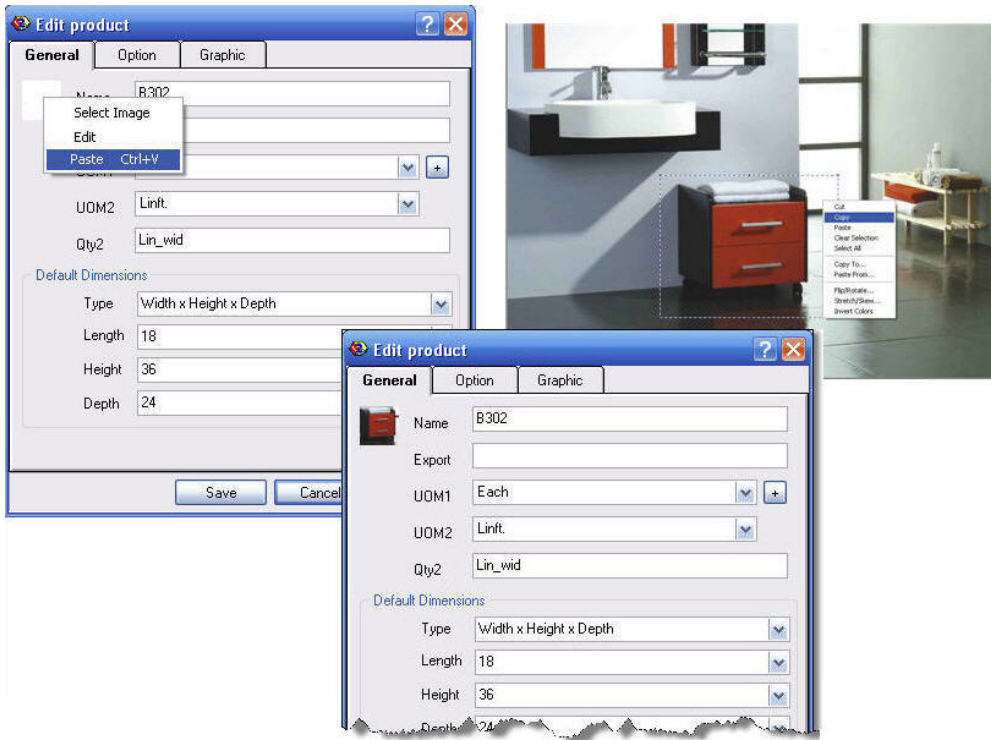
Edit product

General | Option | Graphic

Name B302

Select Image
Edit
Paste Ctrl+V

UOM2 Linft.

Qty2 Lin_wid

Default Dimensions

Type Width x Height x Depth

Length 18

Height 36

Depth 24

Save Cancel

Cut
Copy
Paste
Clear Selection
Select All
Copy To...
Paste From...
Flip/Rotate...
Stretch/Skew...
Invert Colors

Edit product

General | Option | Graphic

Name B302

Export

UOM1 Each

UOM2 Linft.

Qty2 Lin_wid

Default Dimensions

Type Width x Height x Depth

Length 18

Height 36

Depth 24